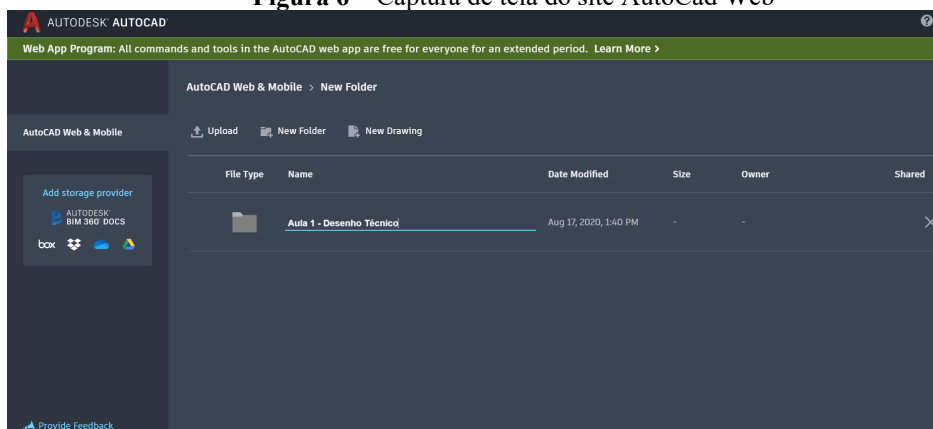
Figura 6 – Captura de tela do site AutoCad Web

AUTODESK AUTOCAD

Web App Program: All commands and tools in the AutoCAD web app are free for everyone for an extended period. Learn More >

AutoCAD Web & Mobile > New Folder

AutoCAD Web & Mobile

Upload New Folder New Drawing

Add storage provider

AUTODESK BIM 360 DOCS

box

| File Type | Name | Date Modified | Size | Owner | Shared |
|---|---|---|---|---|---|
| | Aula 1 - Desenho Técnico | Aug 17, 2020, 1:40 PM | - | - | |

Provide Feedback